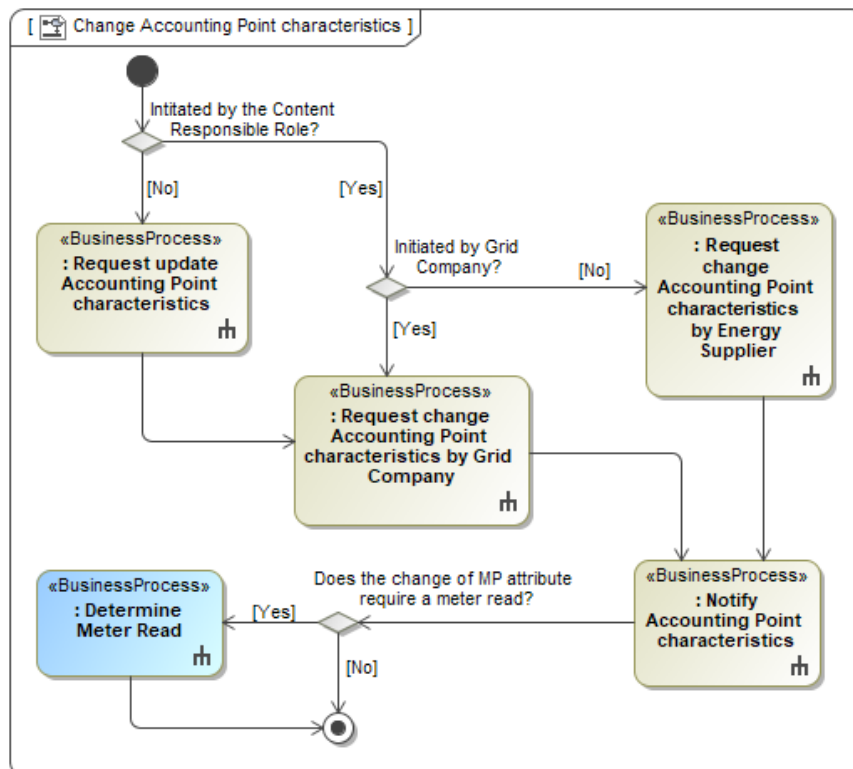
[ Change Accounting Point characteristics ]

Intitated by the Content Responsible Role?

[No]

[Yes]

«BusinessProcess»
: Request update Accounting Point characteristics

Initiated by Grid Company?

[No]

«BusinessProcess»
: Request change Accounting Point characteristics by Energy Supplier

[Yes]

«BusinessProcess»
: Request change Accounting Point characteristics by Grid Company

Does the change of MP attribute require a meter read?

«BusinessProcess»
: Determine Meter Read

[Yes]

«BusinessProcess»
: Notify Accounting Point characteristics

[No]